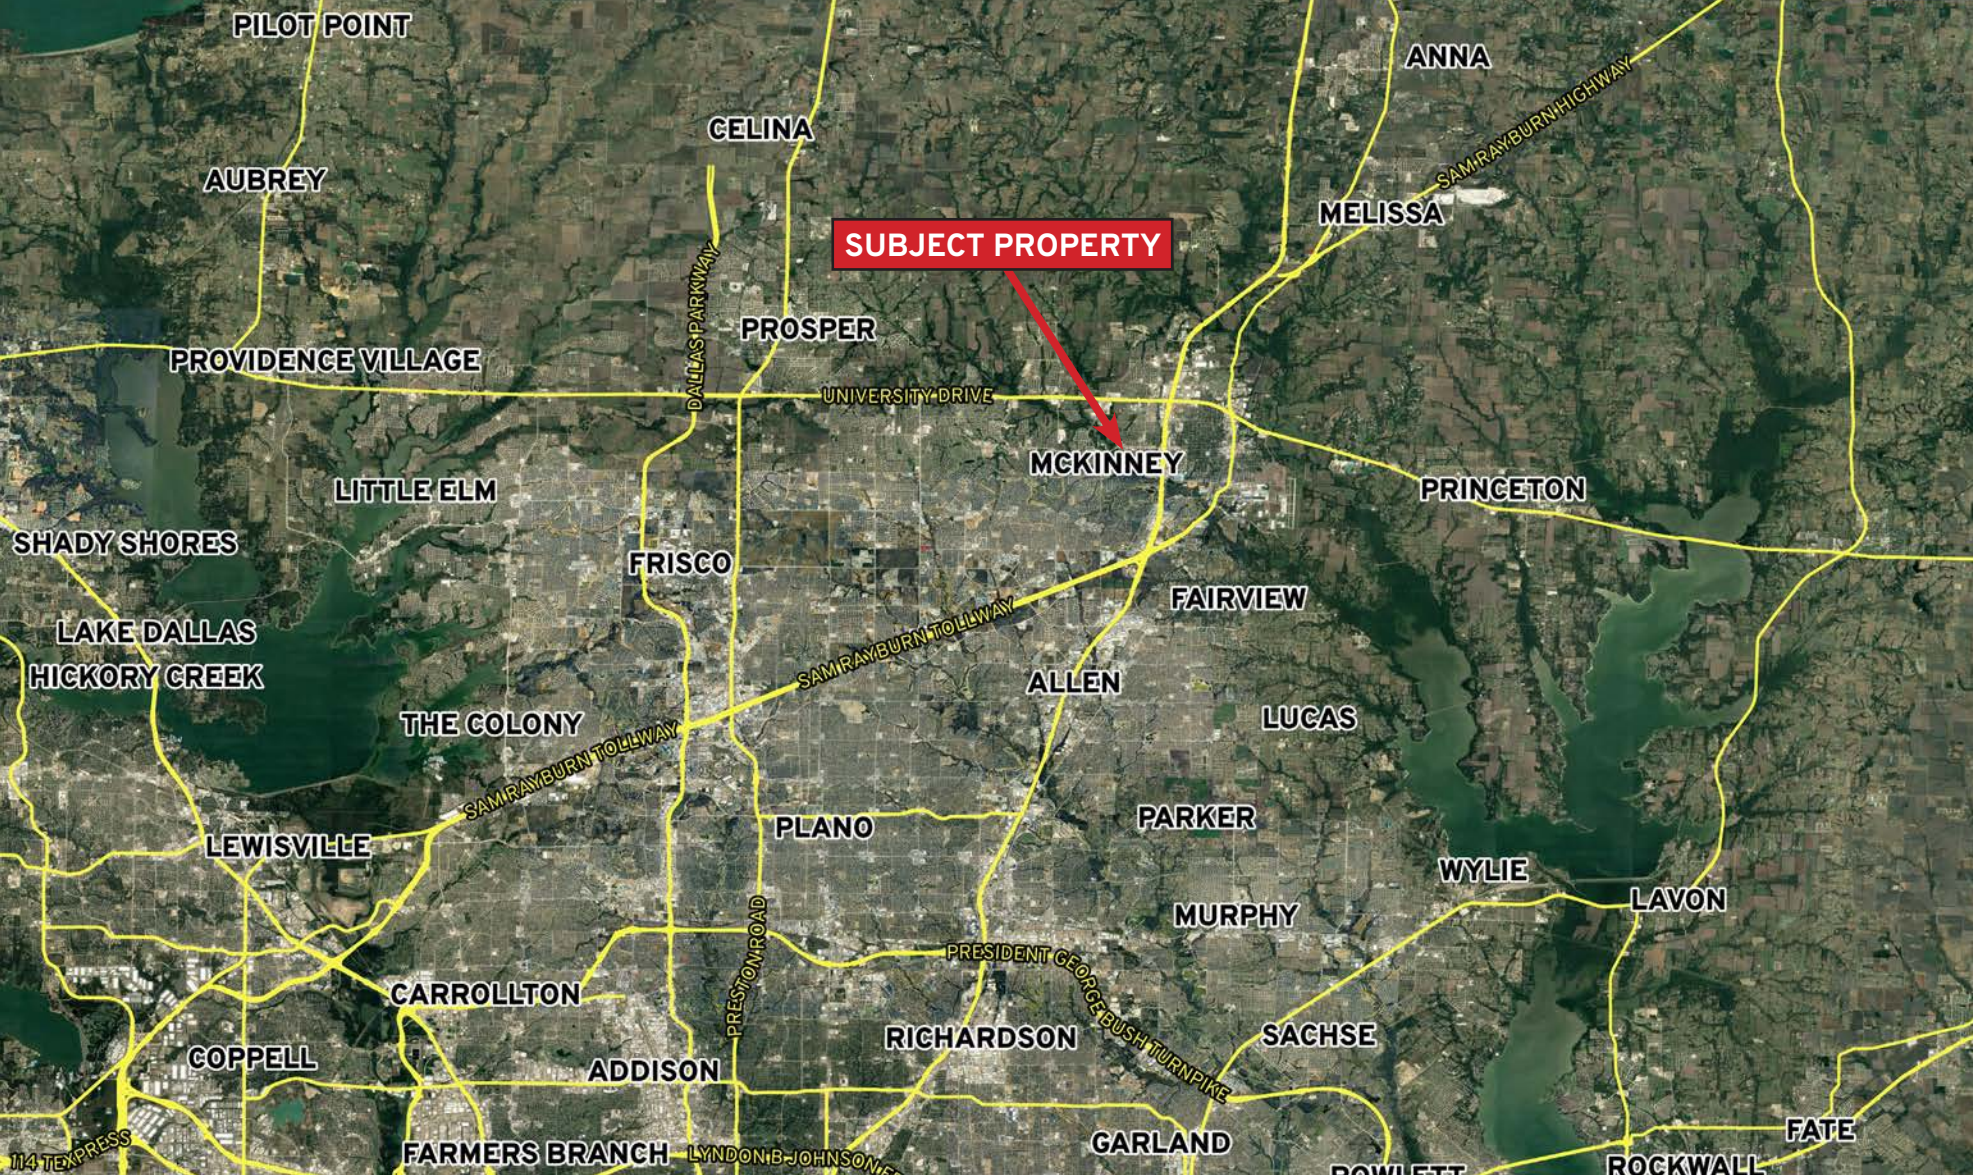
PILOT POINT
ANNA
CELINA
SAM RAYBURN HIGHWAY
AUBREY
MELISSA
SUBJECT PROPERTY
DALLAS PARKWAY
PROSPER
PROVIDENCE VILLAGE
UNIVERSITY DRIVE
MCKINNEY
LITTLE ELM
PRINCETON
SHADY SHORES
FRISCO
FAIRVIEW
SAM RAYBURN TOLLWAY
LAKE DALLAS
HICKORY CREEK
ALLEN
THE COLONY
LUCAS
SAM RAYBURN TOLLWAY
PLANO
PARKER
LEWISVILLE
WYLIE
LAVON
MURPHY
PRESIDENT GEORGE BUSH TURNPIKE
PRESTON ROAD
CARROLLTON
RICHARDSON
SACHSE
COPPELL
ADDISON
114 TEXPRESS
FARMERS BRANCH
LYNDON B JOHNSON
GARLAND
FATE
ROWLETT
ROCKWALL